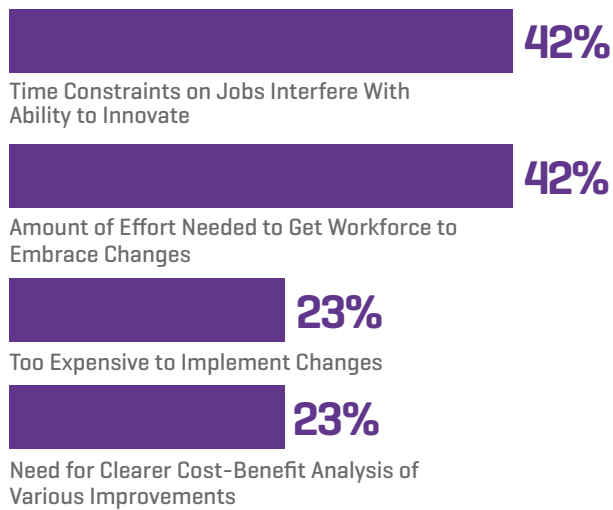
42%

Time Constraints on Jobs Interfere With Ability to Innovate

42%

Amount of Effort Needed to Get Workforce to Embrace Changes

23%

Too Expensive to Implement Changes

23%

Need for Clearer Cost-Benefit Analysis of Various Improvements